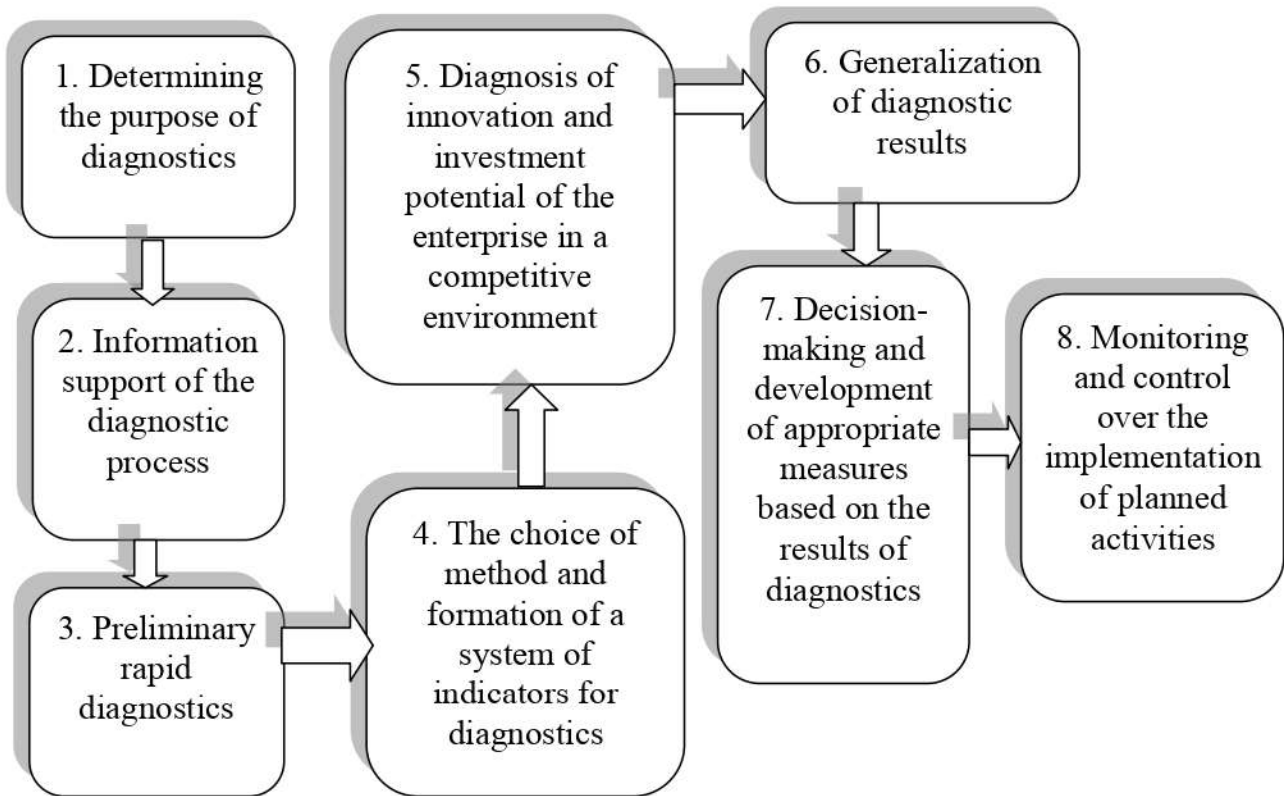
1. Determining the purpose of diagnostics

2. Information support of the diagnostic process

3. Preliminary rapid diagnostics

4. The choice of method and formation of a system of indicators for diagnostics

5. Diagnosis of innovation and investment potential of the enterprise in a competitive environment

6. Generalization of diagnostic results

7. Decision-making and development of appropriate measures based on the results of diagnostics

8. Monitoring and control over the implementation of planned activities